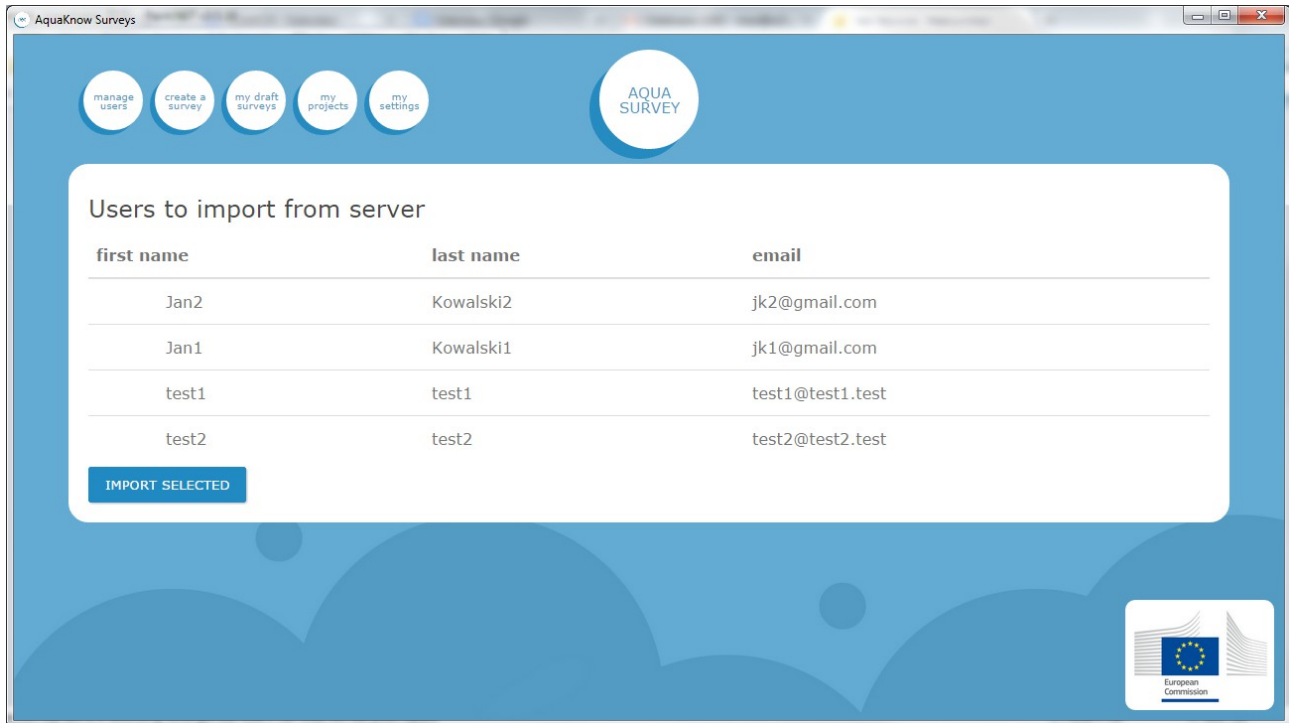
AquaKnow Surveys

manage users

create a survey

my draft surveys

my projects

my settings

AQUA SURVEY

Users to import from server

| first name | last name | email |
|---|---|---|
| Jan2 | Kowalski2 | jk2@gmail.com |
| Jan1 | Kowalski1 | jk1@gmail.com |
| test1 | test1 | test1@test1.test |
| test2 | test2 | test2@test2.test |

IMPORT SELECTED

European Commission